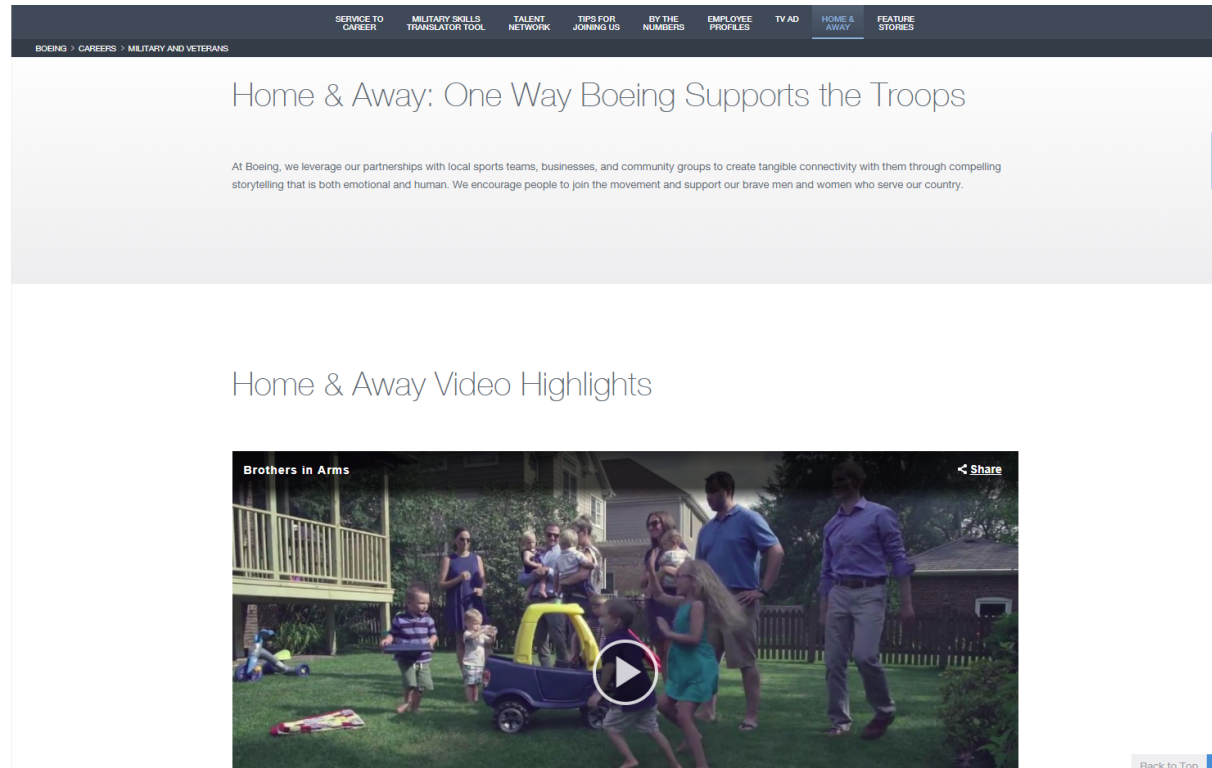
SERVICE TO CAREER MILITARY SKILLS TRANSLATOR TOOL TALENT NETWORK TIPS FOR JOINING US BY THE NUMBERS EMPLOYEE PROFILES TV AD HOME & AWAY FEATURE STORIES

BOEING > CAREERS > MILITARY AND VETERANS

Home & Away: One Way Boeing Supports the Troops

At Boeing, we leverage our partnerships with local sports teams, businesses, and community groups to create tangible connectivity with them through compelling storytelling that is both emotional and human. We encourage people to join the movement and support our brave men and women who serve our country.

Home & Away Video Highlights

Brothers in Arms

Share

Back to Top